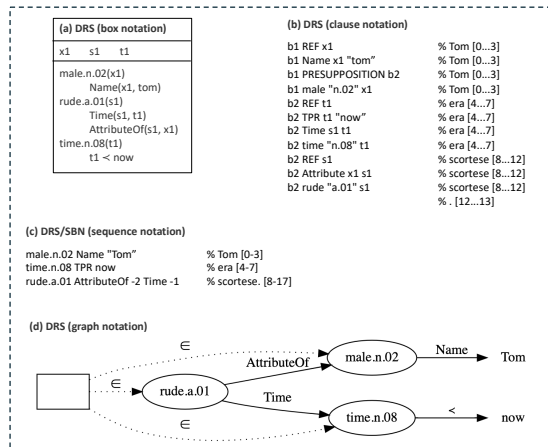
(a) DRS (box notation)

| x1 s1 t1 |
|---|
| male.n.02(x1) Name(x1, tom) rude.a.01(s1) Time(s1, t1) AttributeOf(s1, x1) time.n.08(t1) t1 ≺ now |

(b) DRS (clause notation)

b1 REF x1 % Tom [0...3]
b1 Name x1 "tom" % Tom [0...3]
b1 PRESUPPOSITION b2 % Tom [0...3]
b1 male "n.02" x1 % Tom [0...3]
b2 REF t1 % era [4...7]
b2 TPR t1 "now" % era [4...7]
b2 Time s1 t1 % era [4...7]
b2 time "n.08" t1 % era [4...7]
b2 REF s1 % scortese [8...12]
b2 Attribute x1 s1 % scortese [8...12]
b2 rude "a.01" s1 % scortese [8...12]
% . [12...13]

(c) DRS/SBN (sequence notation)

male.n.02 Name "Tom" % Tom [0-3]
time.n.08 TPR now % era [4-7]
rude.a.01 AttributeOf -2 Time -1 % scortese. [8-17]

(d) DRS (graph notation)

∈
∈
∈
rude.a.01
AttributeOf
male.n.02
Name
Tom
Time
time.n.08
<
now